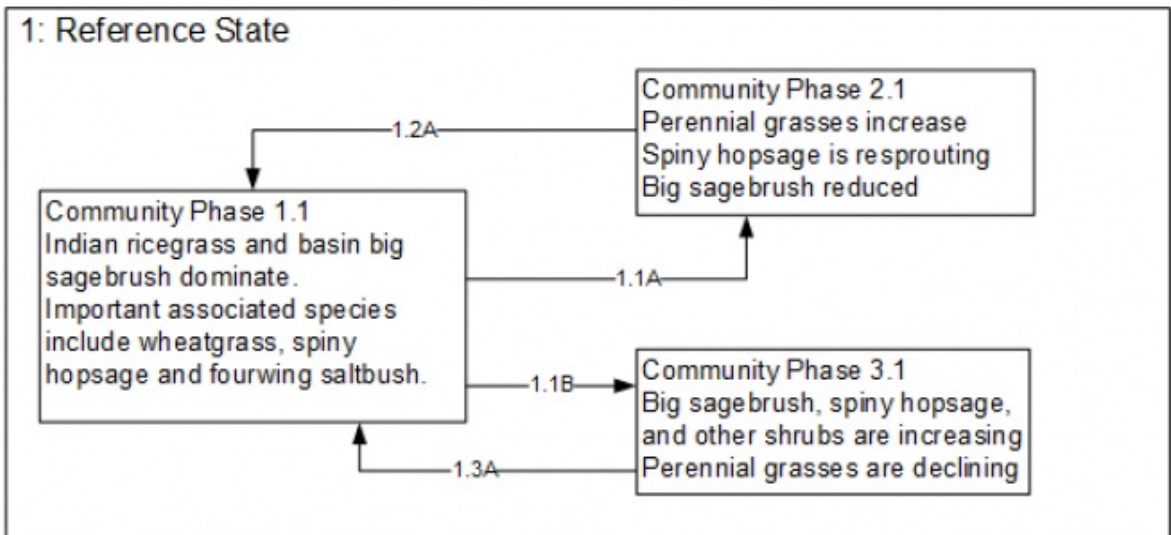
1: Reference State

Community Phase 2.1
Perennial grasses increase
Spiny hopsage is resprouting
Big sagebrush reduced

1.2A

Community Phase 1.1
Indian ricegrass and basin big sagebrush dominate.
Important associated species include wheatgrass, spiny hopsage and fourwing saltbush.

1.1A

1.1B

Community Phase 3.1
Big sagebrush, spiny hopsage, and other shrubs are increasing
Perennial grasses are declining

1.3A